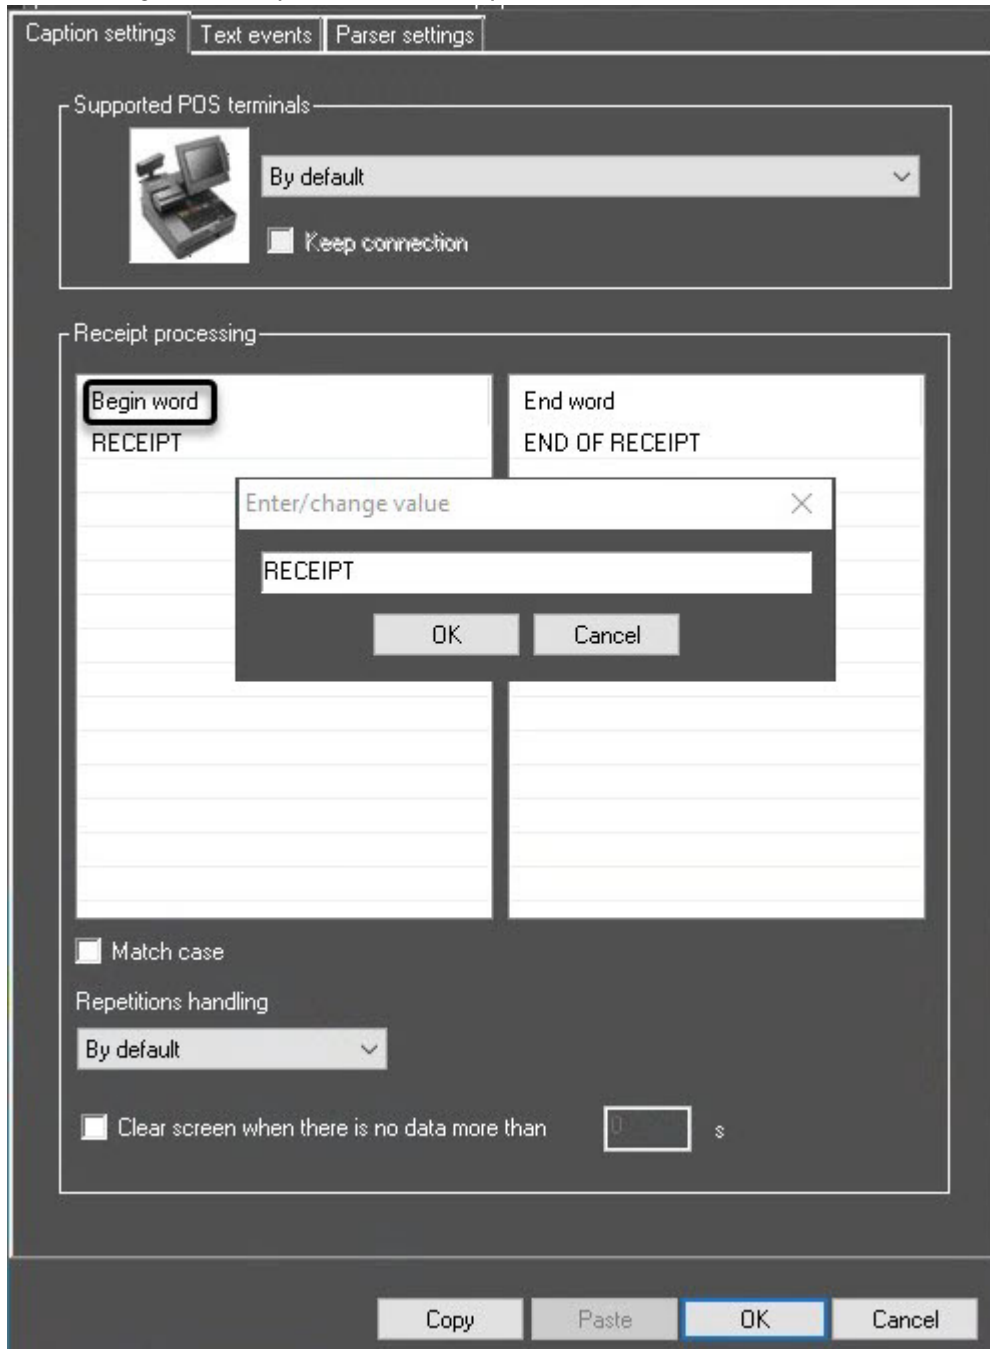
Caption settings | Text events | Parser settings

Supported POS terminals

By default

Keep connection

Receipt processing

Begin word
RECEIPT

End word
END OF RECEIPT

Enter/change value

RECEIPT

OK Cancel

Match case

Repetitions handling

By default

Clear screen when there is no data more than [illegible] s

Copy Paste OK Cancel